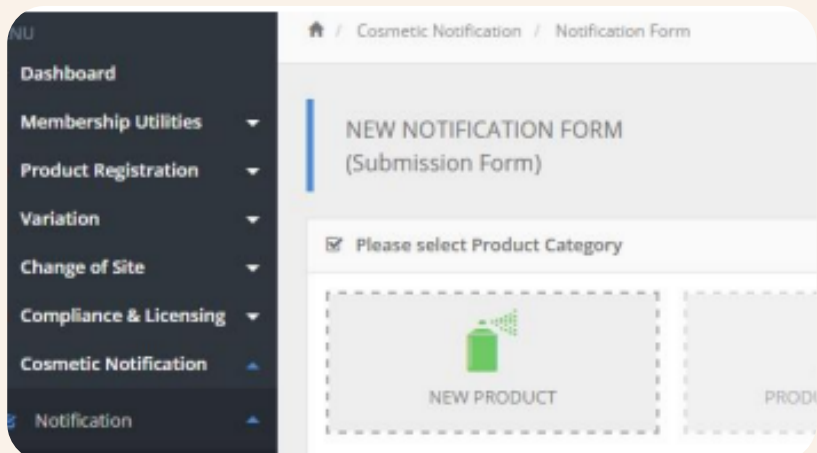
NU
Dashboard
Membership Utilities
Product Registration
Variation
Change of Site
Compliance & Licensing
Cosmetic Notification
Notification

/ Cosmetic Notification / Notification Form

NEW NOTIFICATION FORM
(Submission Form)

Please select Product Category

NEW PRODUCT

PRODU